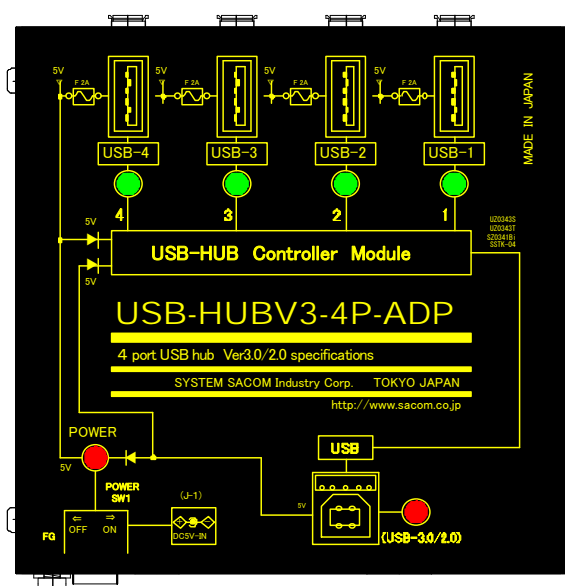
5V
F 2A
5V
F 2A
5V
F 2A
5V
F 2A
MADE IN JAPAN
USB-4
USB-3
USB-2
USB-1
4
3
2
1
UZ0343S
UZ0343T
SZ0341B
SSTK-04
5V
USB-HUB Controller Module
5V
USB-HUBV3-4P-ADP
4 port USB hub Ver3.0/2.0 specifications
SYSTEM SACOM Industry Corp. TOKYO JAPAN
http://www.sacom.co.jp
POWER
USB
5V
POWER
SW1
(J-1)
5V
FG
⇐ OFF
⇒ ON
DC5V-IN
(USB-3.0/2.0)